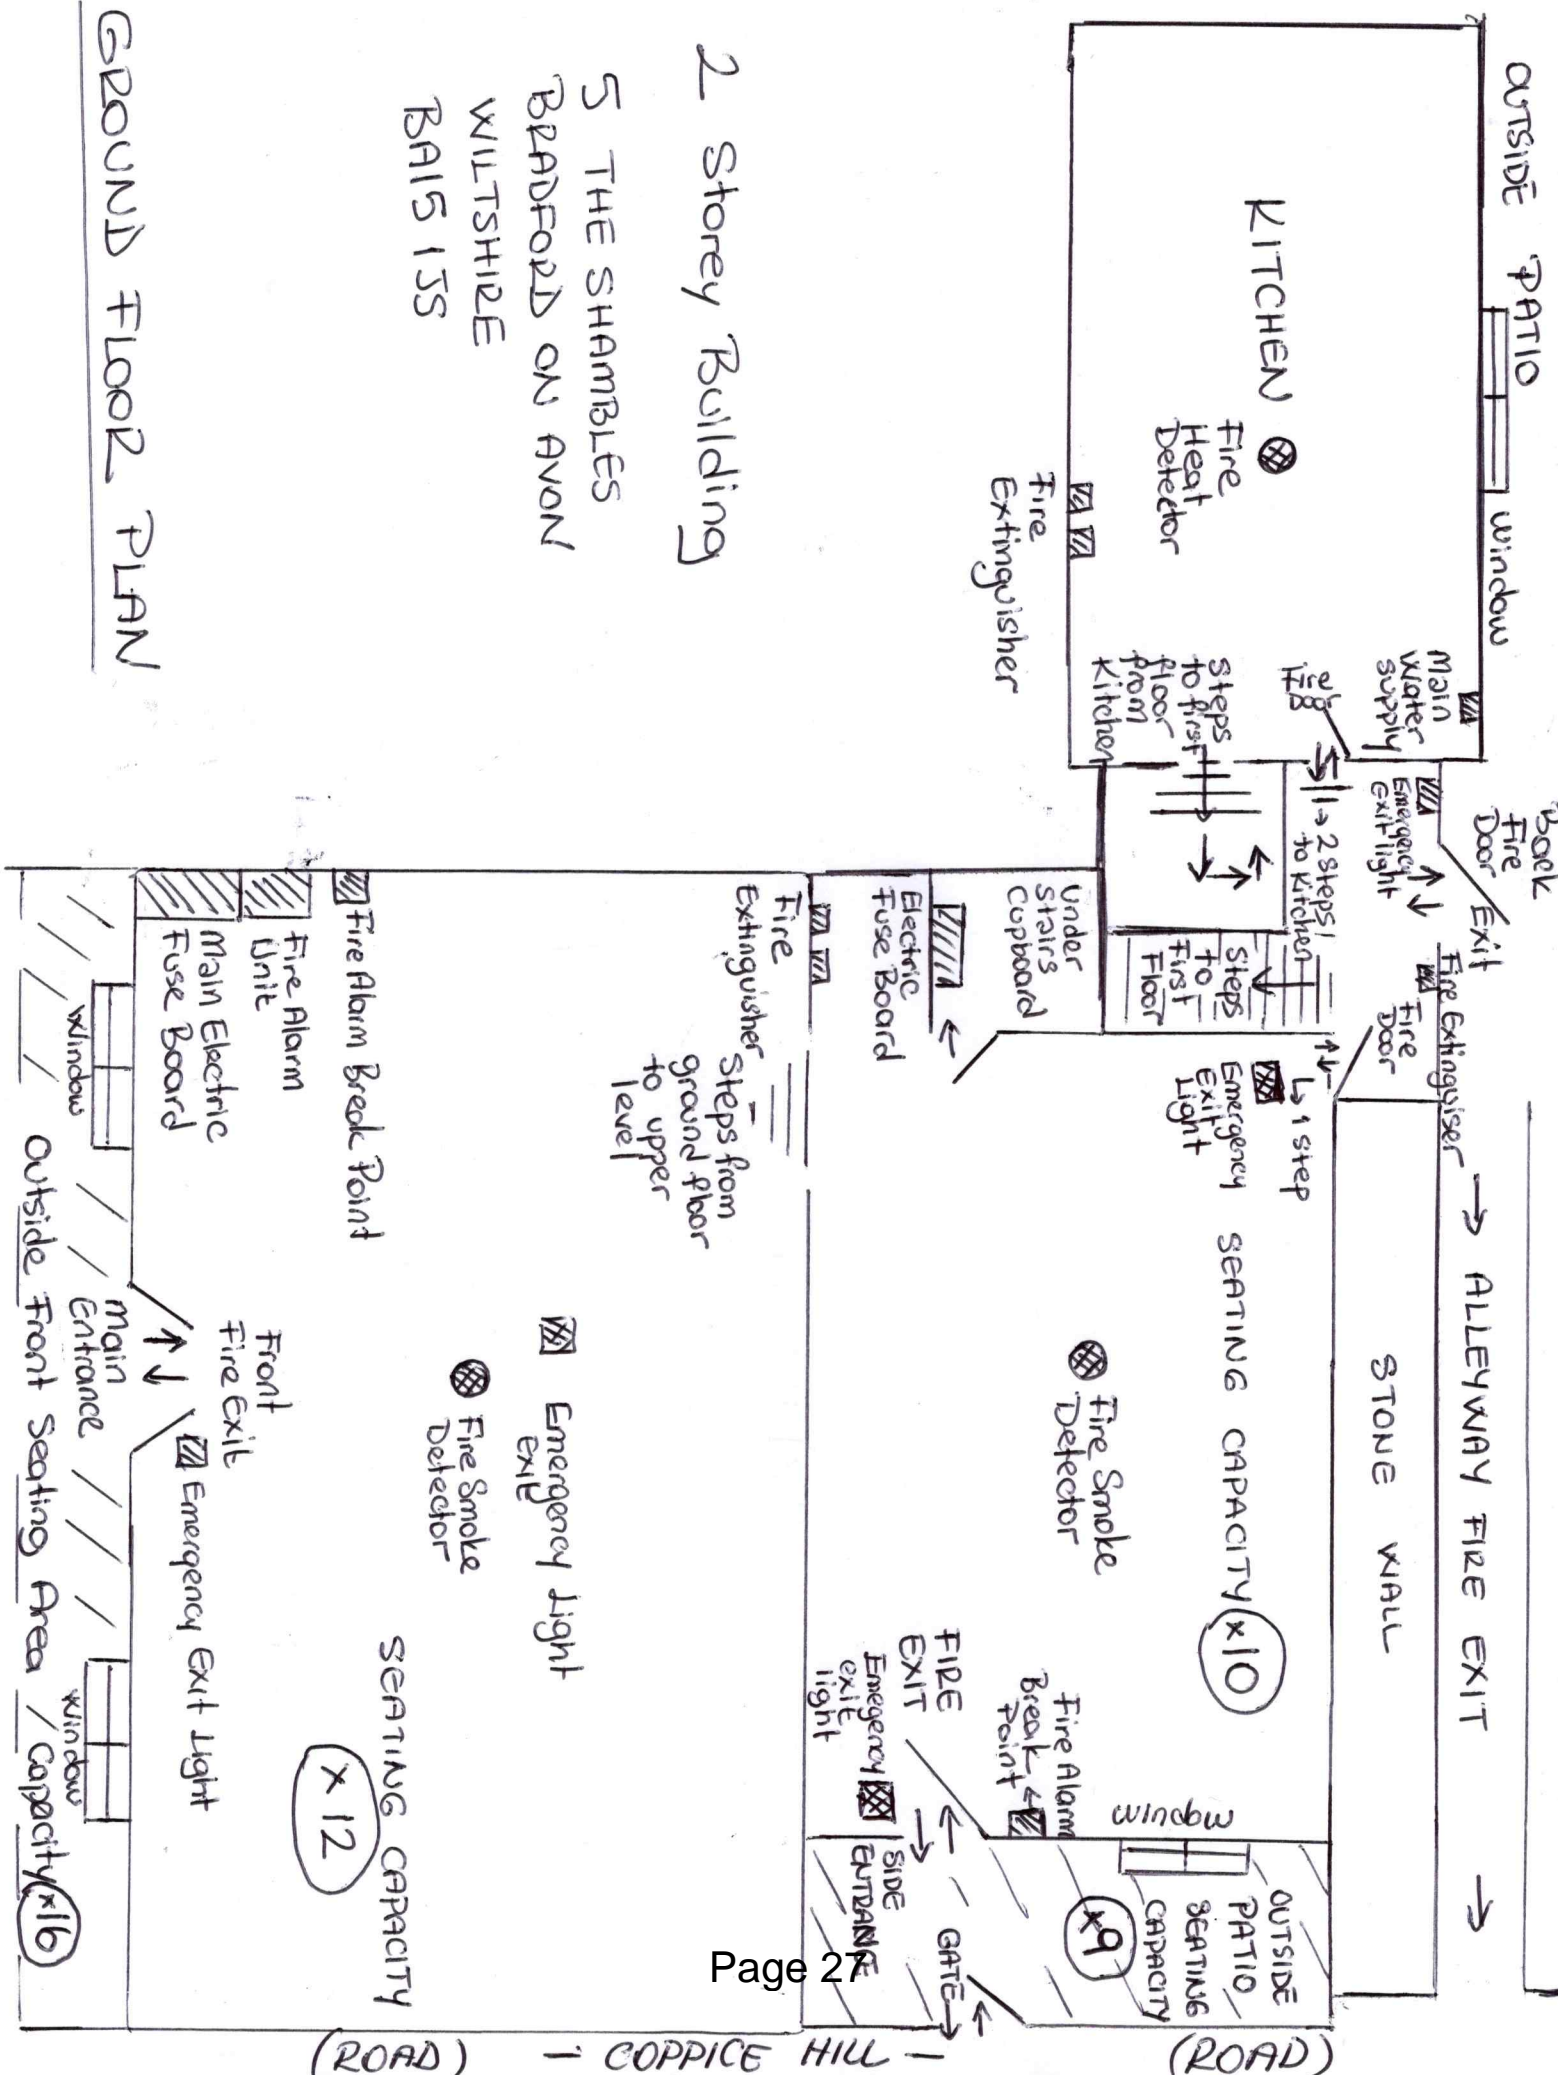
OUTSIDE PATIO

Window

KITCHEN

Fire Heat Detector

Fire Extinguisher

Main Water supply

Fire Door

steps to first floor from Kitchen

Back Fire Door Exit

Emergency exit light

1 → 2 steps to Kitchen

Under stairs Cupboard

Steps to First Floor

Fire Extinguiser

Fire Door

1 step

Emergency Exit Light

Electric Fuse Board

Fire Extinguisher

Steps from ground floor to upper level

ALLEYWAY FIRE EXIT

STONE WALL

SEATING CAPACITY x10

Fire Smoke Detector

Fire Alarm Break Point

FIRE EXIT

Emergency exit light

window

OUTSIDE PATIO SEATING CAPACITY x9

SIDE ENTRANCE

GATE

2 Storey Building

5 THE SHAMBLES
BRADFORD ON AVON
WILTSHIRE
BA15 1JS

GROUND FLOOR PLAN

Fire Alarm Break Point

Fire Alarm Unit

Main Electric Fuse Board

Window

Emergency Light exit

Fire Smoke Detector

Front Fire Exit

Main Entrance

Emergency Exit Light

SEATING CAPACITY x12

Window

Outside Front Seating Area / Capacity x16

Page 27

(ROAD) – COPPICE HILL – (ROAD)